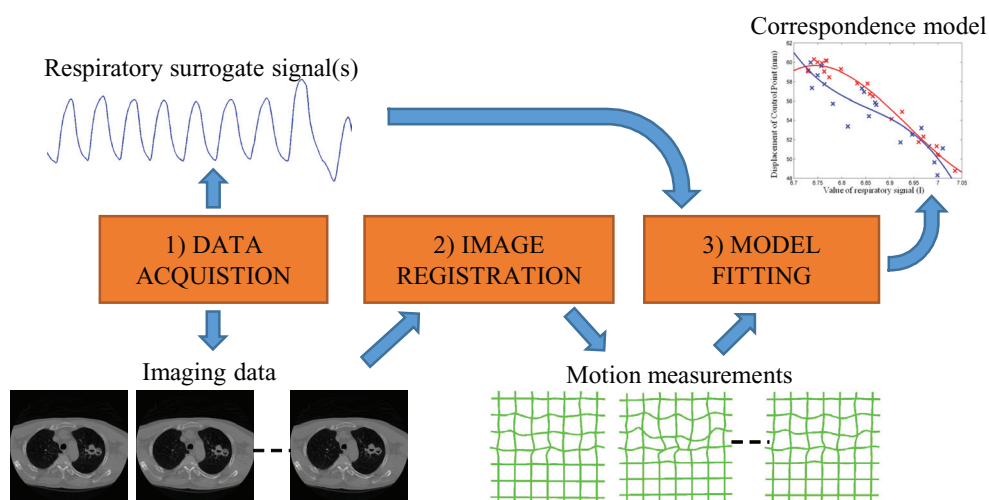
Correspondence model

Respiratory surrogate signal(s)

Displacement of Control Point (mm)

62
60
58
56
54
52
50
48

6.7
6.75
6.8
6.85
6.9
6.95
7
7.05

Value of respiratory signal (l)

1) DATA ACQUISTION

2) IMAGE REGISTRATION

3) MODEL FITTING

Imaging data

Motion measurements